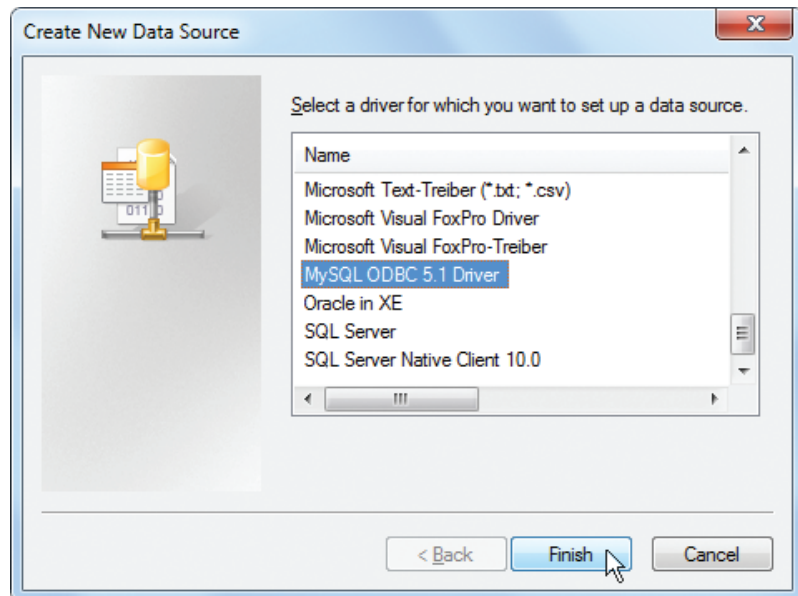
Create New Data Source

Select a driver for which you want to set up a data source.

| Name |
|---|
| Microsoft Text-Treiber (*.txt; *.csv) |
| Microsoft Visual FoxPro Driver |
| Microsoft Visual FoxPro-Treiber |
| MySQL ODBC 5.1 Driver |
| Oracle in XE |
| SQL Server |
| SQL Server Native Client 10.0 |

< Back
Finish
Cancel